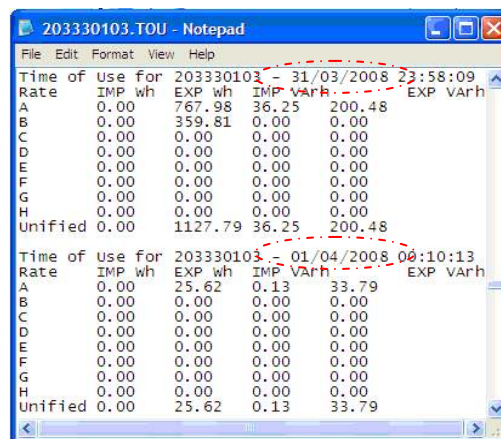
203330103.TOU - Notepad

File Edit Format View Help

Time of Use for 203330103 - 31/03/2008 23:58:09

| Rate | IMP Wh | EXP Wh | IMP VArh | EXP VArh |
|---|---|---|---|---|
| A | 0.00 | 767.98 | 36.25 | 200.48 |
| B | 0.00 | 359.81 | 0.00 | 0.00 |
| C | 0.00 | 0.00 | 0.00 | 0.00 |
| D | 0.00 | 0.00 | 0.00 | 0.00 |
| E | 0.00 | 0.00 | 0.00 | 0.00 |
| F | 0.00 | 0.00 | 0.00 | 0.00 |
| G | 0.00 | 0.00 | 0.00 | 0.00 |
| H | 0.00 | 0.00 | 0.00 | 0.00 |
| Unified | 0.00 | 1127.79 | 36.25 | 200.48 |

Time of Use for 203330103 - 01/04/2008 00:10:13

| Rate | IMP Wh | EXP Wh | IMP VArh | EXP VArh |
|---|---|---|---|---|
| A | 0.00 | 25.62 | 0.13 | 33.79 |
| B | 0.00 | 0.00 | 0.00 | 0.00 |
| C | 0.00 | 0.00 | 0.00 | 0.00 |
| D | 0.00 | 0.00 | 0.00 | 0.00 |
| E | 0.00 | 0.00 | 0.00 | 0.00 |
| F | 0.00 | 0.00 | 0.00 | 0.00 |
| G | 0.00 | 0.00 | 0.00 | 0.00 |
| H | 0.00 | 0.00 | 0.00 | 0.00 |
| Unified | 0.00 | 25.62 | 0.13 | 33.79 |